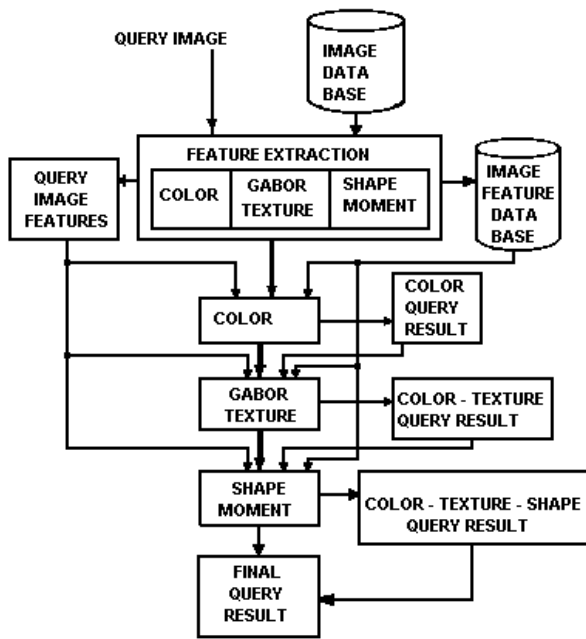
QUERY IMAGE

IMAGE DATA BASE

FEATURE EXTRACTION

COLOR

GABOR TEXTURE

SHAPE MOMENT

QUERY IMAGE FEATURES

IMAGE FEATURE DATA BASE

COLOR

COLOR QUERY RESULT

GABOR TEXTURE

COLOR - TEXTURE QUERY RESULT

SHAPE MOMENT

COLOR - TEXTURE - SHAPE QUERY RESULT

FINAL QUERY RESULT